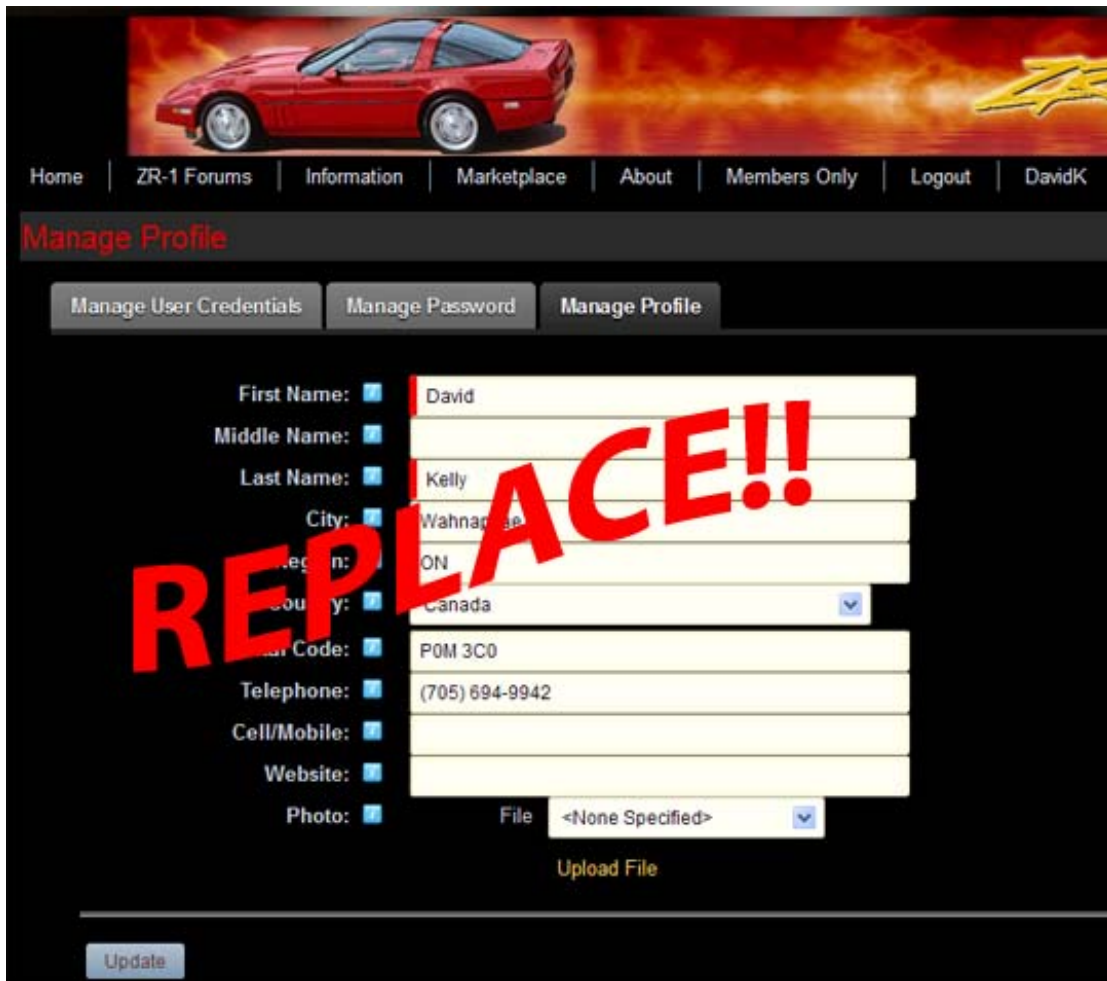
ZR

Home | ZR-1 Forums | Information | Marketplace | About | Members Only | Logout | DavidK

Manage Profile

Manage User Credentials | Manage Password | Manage Profile

First Name: David
Middle Name:
Last Name: Kelly
City: Wahnap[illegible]
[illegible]: ON
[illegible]: Canada
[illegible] Code: P0M 3C0
Telephone: (705) 694-9942
Cell/Mobile:
Website:
Photo: File <None Specified>

Upload File

REPLACE!!

Update